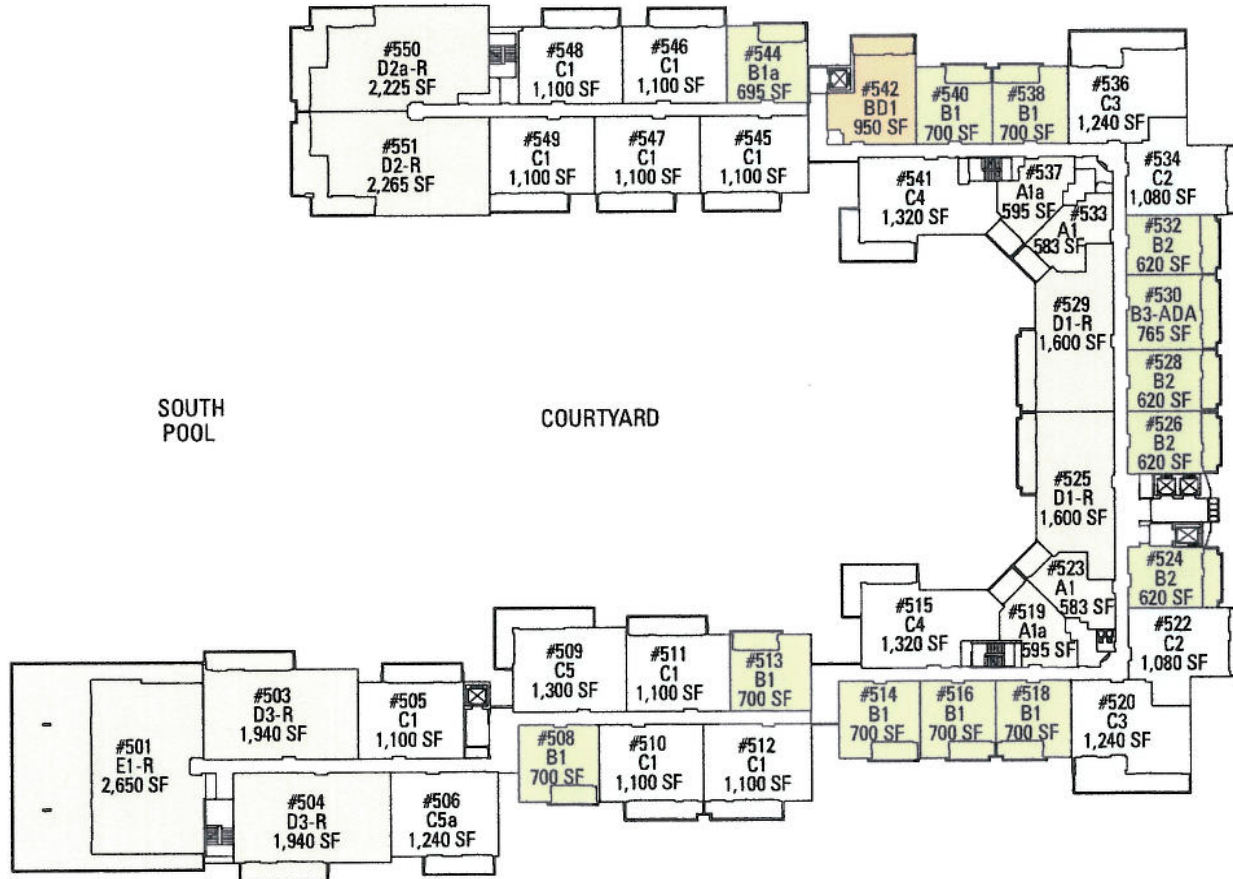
#550
D2a-R
2,225 SF

#548
C1
1,100 SF

#546
C1
1,100 SF

#544
B1a
695 SF

#542
BD1
950 SF

#540
B1
700 SF

#538
B1
700 SF

#536
C3
1,240 SF

#551
D2-R
2,265 SF

#549
C1
1,100 SF

#547
C1
1,100 SF

#545
C1
1,100 SF

#534
C2
1,080 SF

#541
C4
1,320 SF

#537
A1a
595 SF

#533
A1
583 SF

#532
B2
620 SF

#530
B3-ADA
765 SF

#529
D1-R
1,600 SF

#528
B2
620 SF

SOUTH
POOL

COURTYARD

#526
B2
620 SF

#525
D1-R
1,600 SF

#524
B2
620 SF

#523
A1
583 SF

#515
C4
1,320 SF

#519
A1a
595 SF

#522
C2
1,080 SF

#509
C5
1,300 SF

#511
C1
1,100 SF

#513
B1
700 SF

#503
D3-R
1,940 SF

#505
C1
1,100 SF

#514
B1
700 SF

#516
B1
700 SF

#518
B1
700 SF

#520
C3
1,240 SF

#501
E1-R
2,650 SF

#508
B1
700 SF

#510
C1
1,100 SF

#512
C1
1,100 SF

#504
D3-R
1,940 SF

#506
C5a
1,240 SF